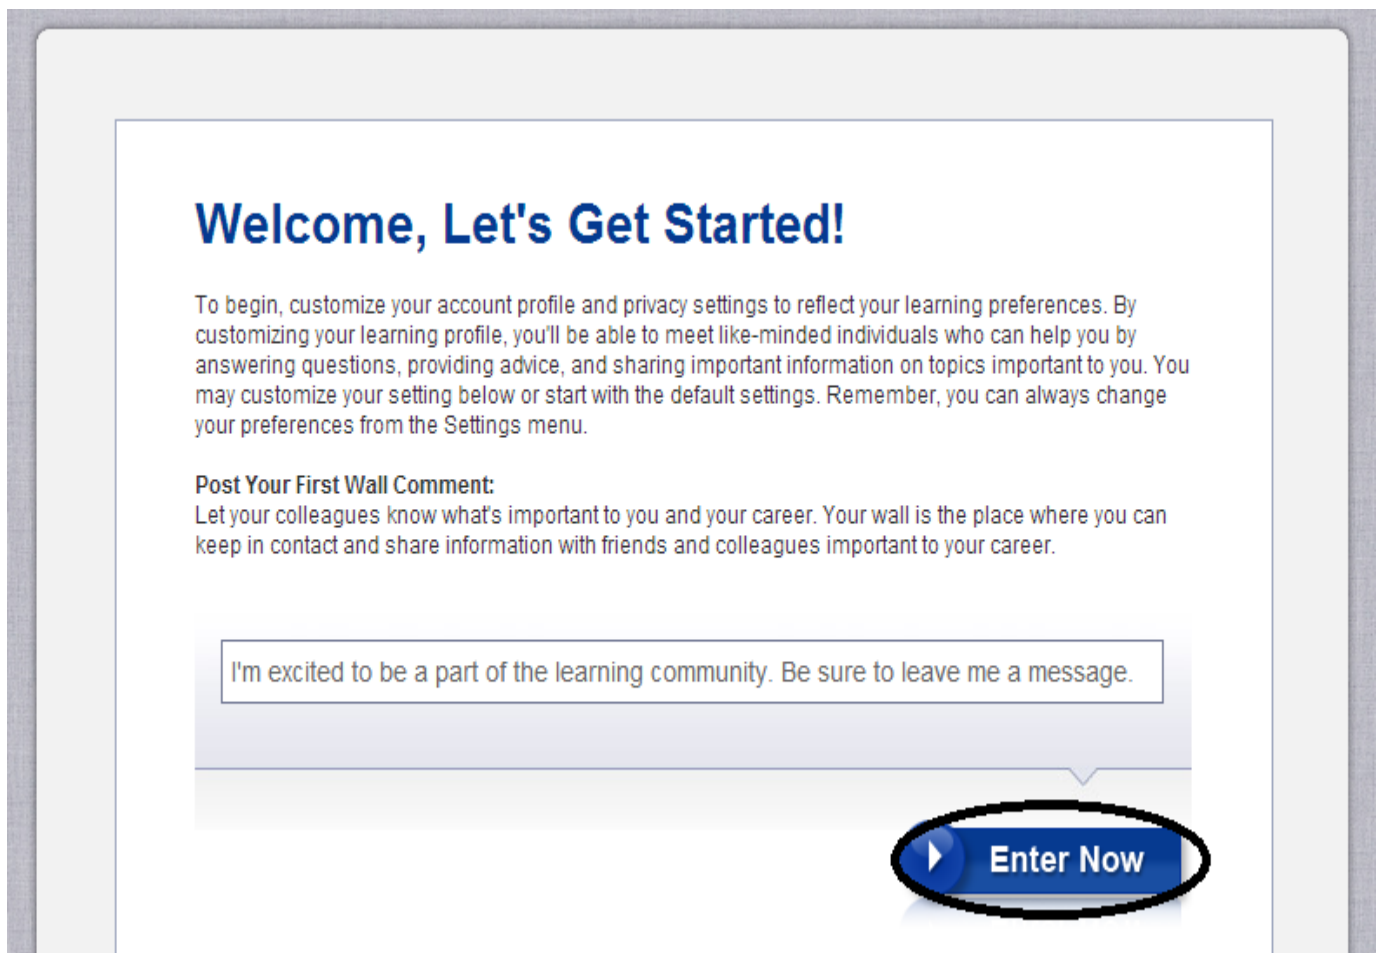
Welcome, Let's Get Started!

To begin, customize your account profile and privacy settings to reflect your learning preferences. By customizing your learning profile, you'll be able to meet like-minded individuals who can help you by answering questions, providing advice, and sharing important information on topics important to you. You may customize your setting below or start with the default settings. Remember, you can always change your preferences from the Settings menu.

Post Your First Wall Comment:
Let your colleagues know what's important to you and your career. Your wall is the place where you can keep in contact and share information with friends and colleagues important to your career.

I'm excited to be a part of the learning community. Be sure to leave me a message.

Enter Now